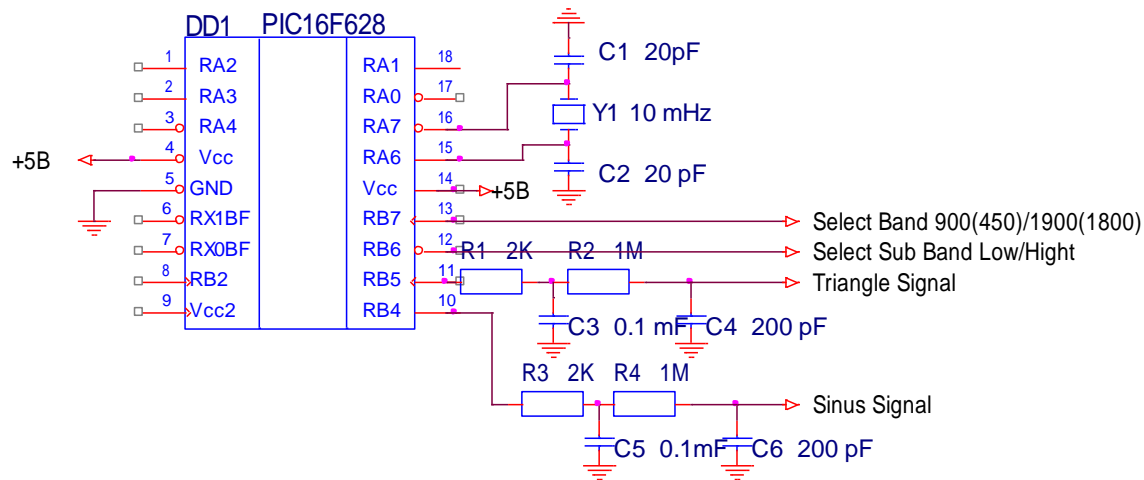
DD1 PIC16F628

1 RA2
2 RA3
3 RA4
+5B
4 Vcc
5 GND
6 RX1BF
7 RX0BF
8 RB2
9 Vcc2

RA1 18
RA0 17
RA7 16
RA6 15
Vcc 14 +5B
RB7 13
RB6 12
RB5 11
RB4 10

C1 20pF
Y1 10 mHz
C2 20 pF

Select Band 900(450)/1900(1800)
Select Sub Band Low/Hight
R1 2K R2 1M
Triangle Signal
C3 0.1 mF C4 200 pF
R3 2K R4 1M
Sinus Signal
C5 0.1mF C6 200 pF